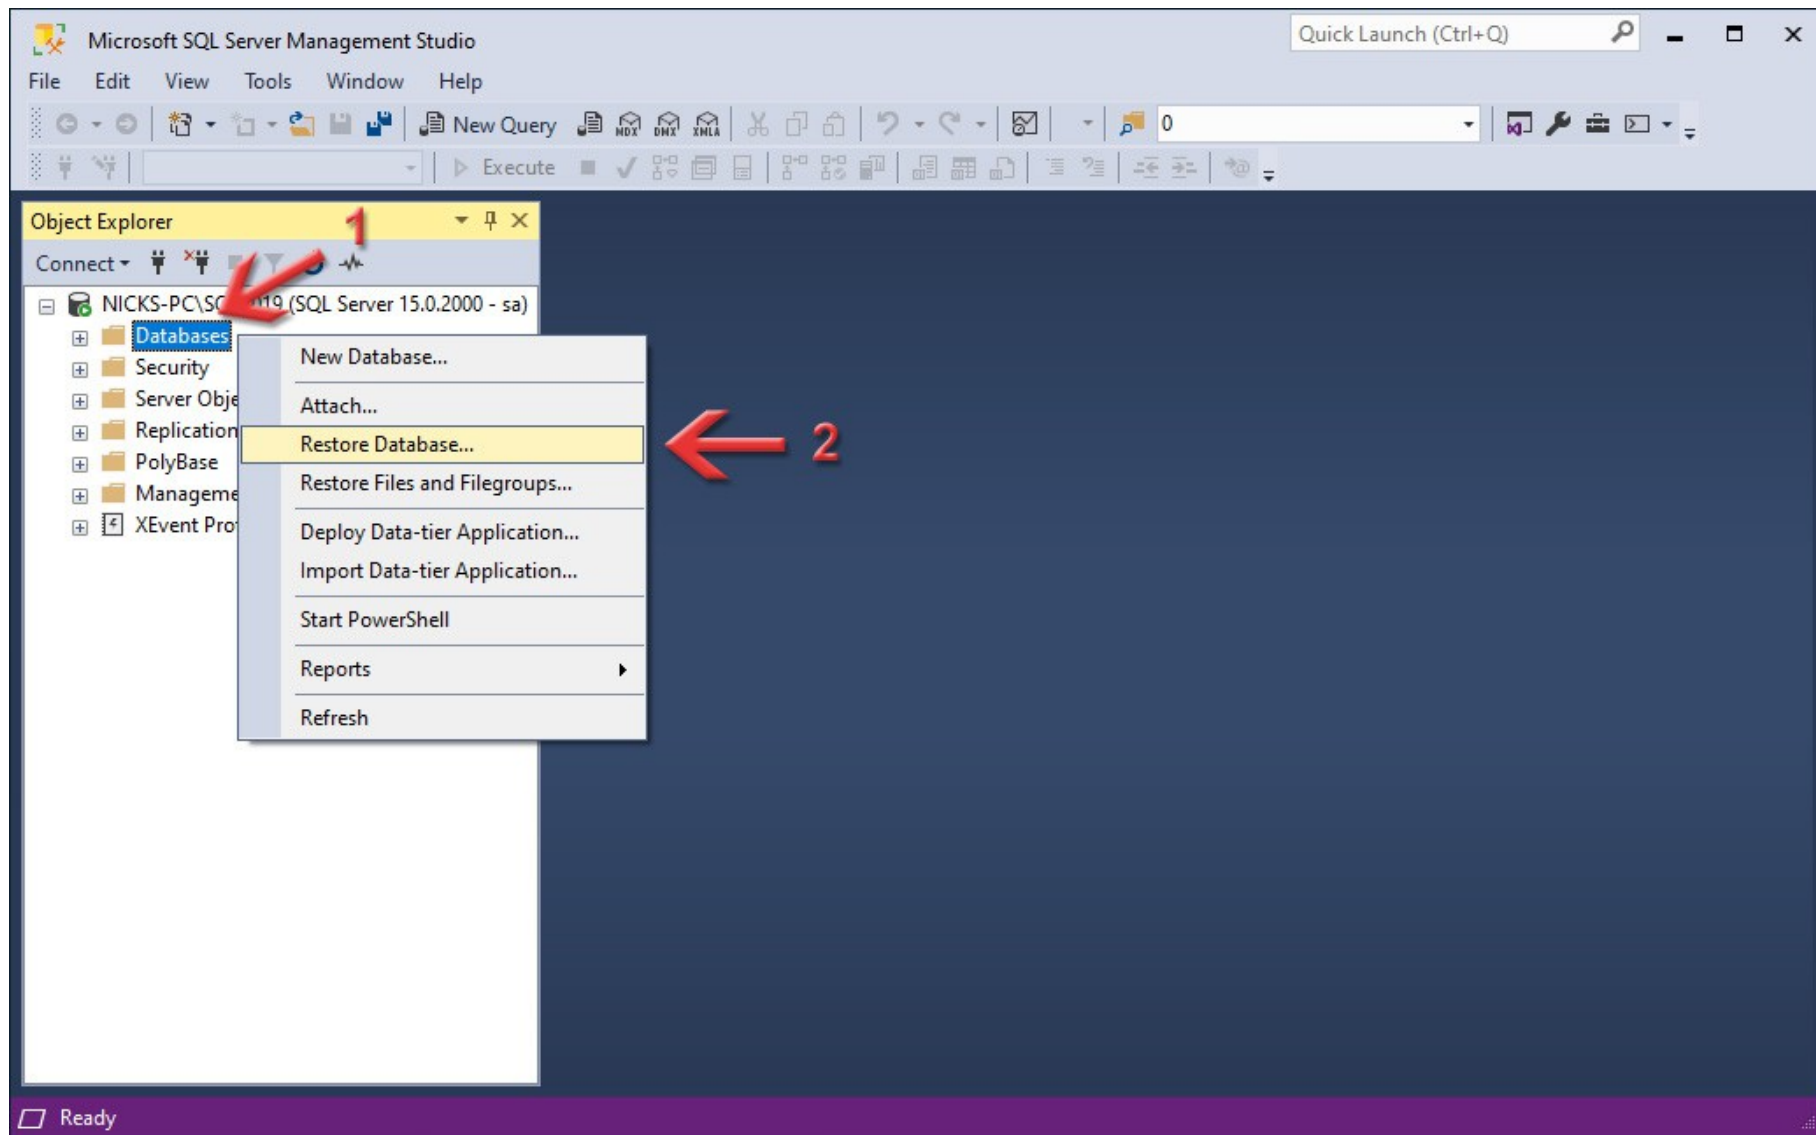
Microsoft SQL Server Management Studio

Quick Launch (Ctrl+Q)

File Edit View Tools Window Help

New Query

0

Execute

Object Explorer

1

Connect

NICKS-PC\SC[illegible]019 (SQL Server 15.0.2000 - sa)

Databases

Security

Server Obje

Replication

PolyBase

Manageme

XEvent Pro

New Database...

Attach...

Restore Database...

Restore Files and Filegroups...

Deploy Data-tier Application...

Import Data-tier Application...

Start PowerShell

Reports

Refresh

2

Ready